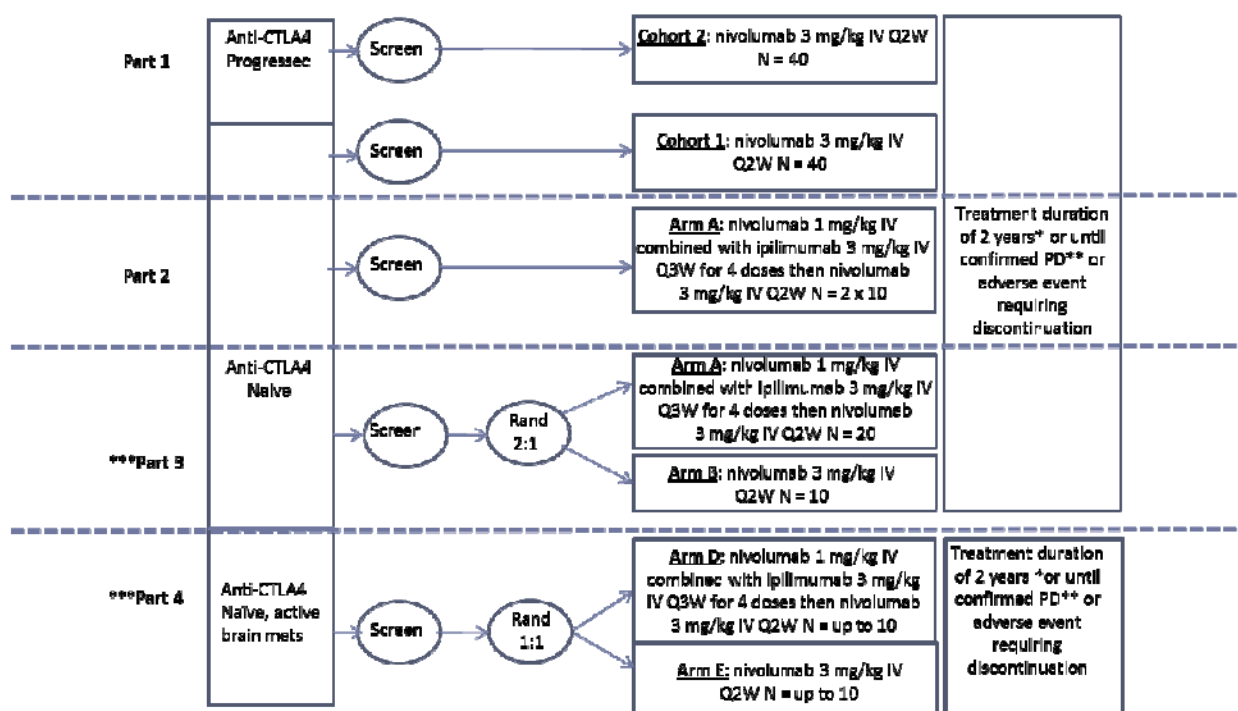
Part 1

Anti-CTLA4 Progressec

Screen

Cohort 2: nivolumab 3 mg/kg IV Q2W N = 40

Screen

Cohort 1: nivolumab 3 mg/kg IV Q2W N = 40

Treatment duration of 2 years* or until confirmed PD** or adverse event requiring discontinuation

Part 2

Screen

Arm A: nivolumab 1 mg/kg IV combined with ipilimumab 3 mg/kg IV Q3W for 4 doses then nivolumab 3 mg/kg IV Q2W N = 2 x 10

Anti-CTLA4 Naive

***Part 3

Screer

Rand 2:1

Arm A: nivolumab 1 mg/kg IV combined with ipilimumab 3 mg/kg IV Q3W for 4 doses then nivolumab 3 mg/kg IV Q2W N = 20

Arm B: nivolumab 3 mg/kg IV Q2W N = 10

***Part 4

Anti-CTLA4 Naive, active brain mets

Screen

Rand 1:1

Arm D: nivolumab 1 mg/kg IV combinec with ipilimumab 3 mg/kg IV Q3W for 4 doses then nivolumab 3 mg/kg IV Q2W N = up to 10

Arm E: nivolumab 3 mg/kg IV Q2W N = up to 10

Treatment duration of 2 years *or until confirmed PD** or adverse event requiring discontinuation